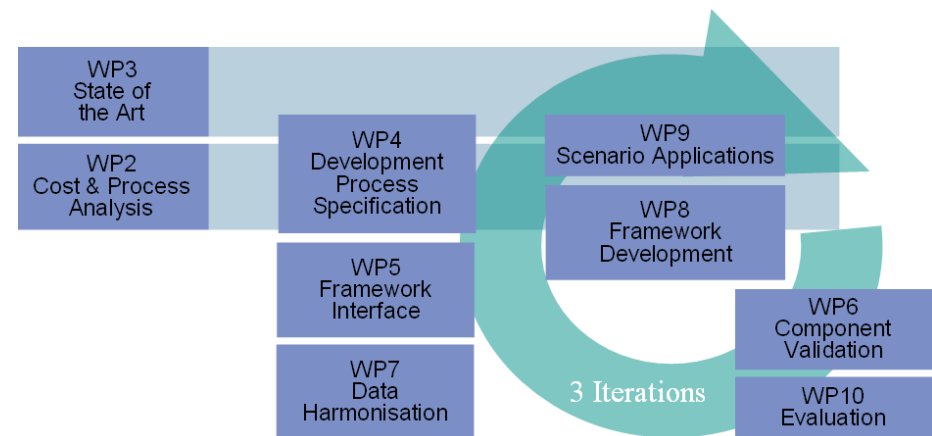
WP3
State of the Art

WP2
Cost & Process Analysis

WP4
Development Process Specification

WP5
Framework Interface

WP7
Data Harmonisation

WP9
Scenario Applications

WP8
Framework Development

WP6
Component Validation

WP10
Evaluation

3 Iterations